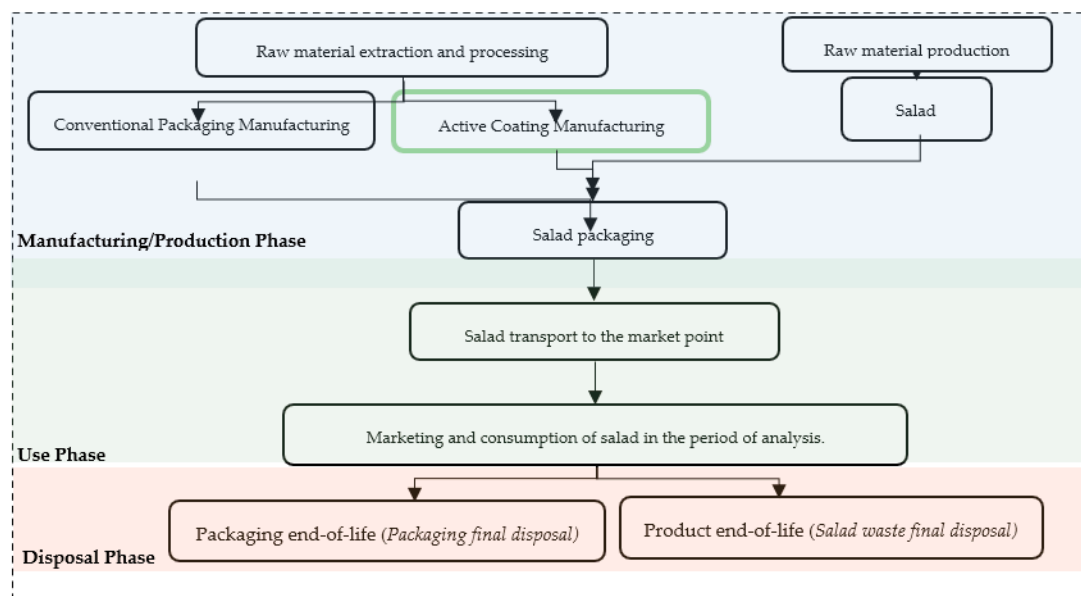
Raw material extraction and processing

Raw material production

Conventional Packaging Manufacturing

Active Coating Manufacturing

Salad

Salad packaging

Manufacturing/Production Phase

Salad transport to the market point

Marketing and consumption of salad in the period of analysis.

Use Phase

Packaging end-of-life (*Packaging final disposal*)

Product end-of-life (*Salad waste final disposal*)

Disposal Phase